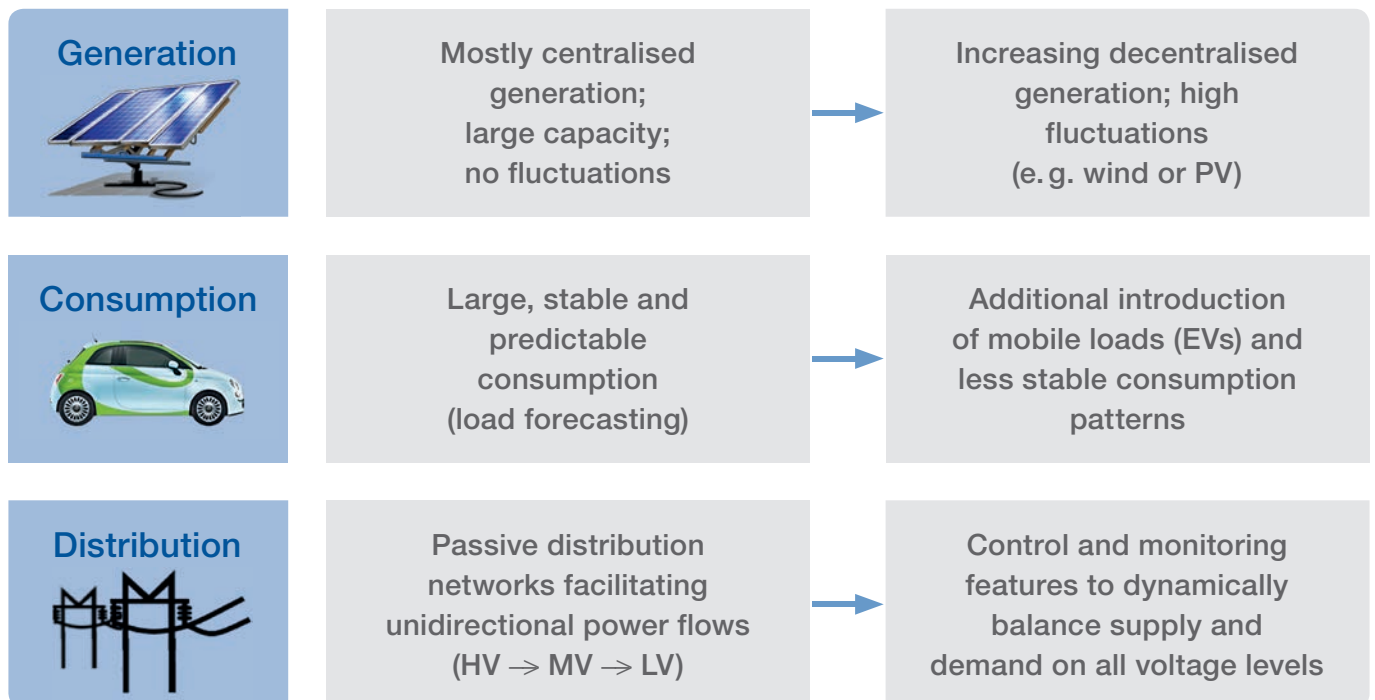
Generation

Mostly centralised generation; large capacity; no fluctuations

Increasing decentralised generation; high fluctuations (e. g. wind or PV)

Consumption

Large, stable and predictable consumption (load forecasting)

Additional introduction of mobile loads (EVs) and less stable consumption patterns

Distribution

Passive distribution networks facilitating unidirectional power flows (HV $\rightarrow$ MV $\rightarrow$ LV)

Control and monitoring features to dynamically balance supply and demand on all voltage levels